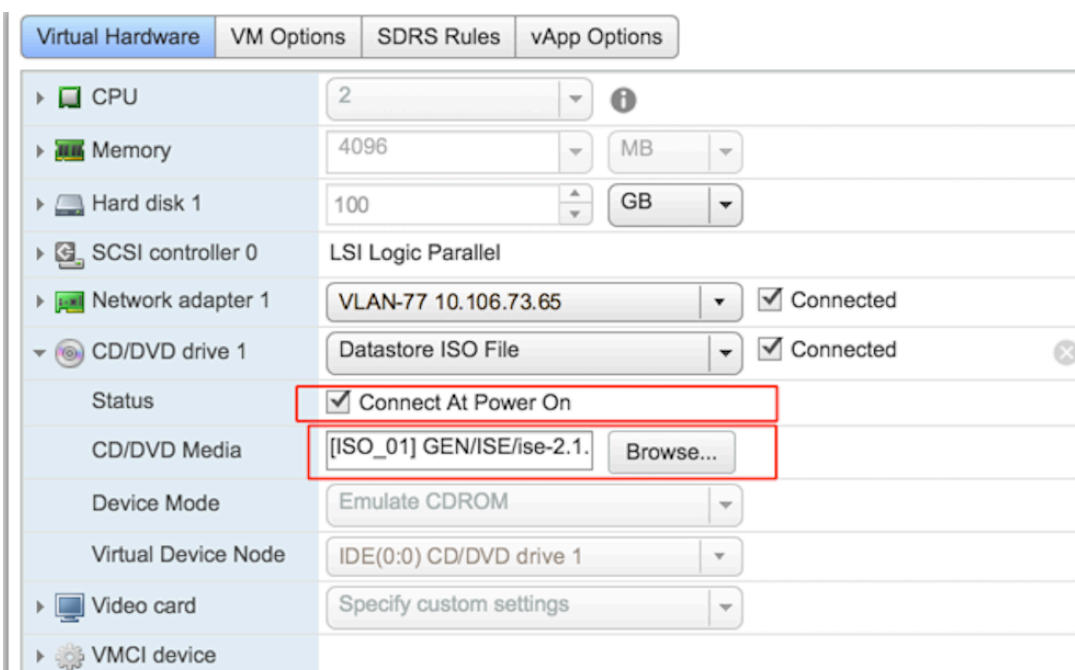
Virtual Hardware | VM Options | SDRS Rules | vApp Options

| | |
|---|---|
| CPU | 2 |
| Memory | 4096 MB |
| Hard disk 1 | 100 GB |
| SCSI controller 0 | LSI Logic Parallel |
| Network adapter 1 | VLAN-77 10.106.73.65 ☑ Connected |
| CD/DVD drive 1 | Datastore ISO File ☑ Connected |
| Status | ☑ Connect At Power On |
| CD/DVD Media | [ISO_01] GEN/ISE/ise-2.1. Browse... |
| Device Mode | Emulate CDROM |
| Virtual Device Node | IDE(0:0) CD/DVD drive 1 |
| Video card | Specify custom settings |
| VMCI device | |